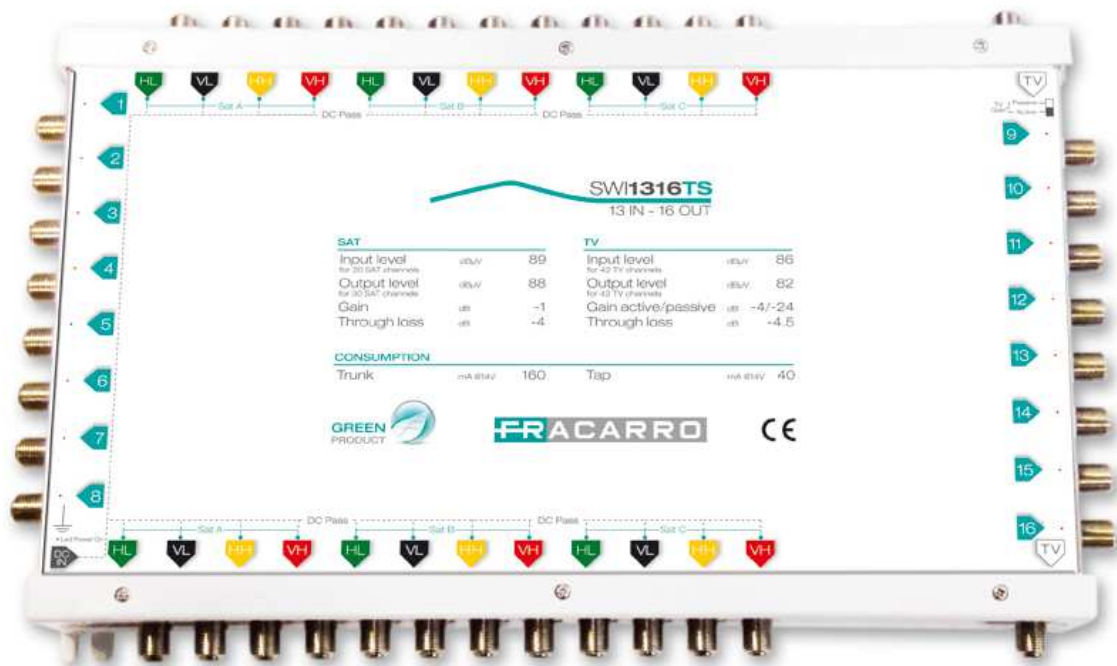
HL VL HH VH HL VL HH VH HL VL HH VH

Sat A Sat B Sat C

DC Pass DC Pass

TV

Passive Active

1 2 3 4 5 6 7 8

9 10 11 12 13 14 15 16

SWI1316TS

13 IN - 16 OUT

| SAT | | | TV | | |
|---|---|---|---|---|---|
| Input level for 20 SAT channels | dBμV | 89 | Input level for 42 TV channels | dBμV | 86 |
| Output level for 30 SAT channels | dBμV | 88 | Output level for 42 TV channels | dBμV | 82 |
| Gain | dB | -1 | Gain active/passive | dB | -4/-24 |
| Through loss | dB | -4 | Through loss | dB | -4.5 |

CONSUMPTION

| Trunk | mA @14V | 160 | Tap | mA @14V | 40 |
|---|---|---|---|---|---|

GREEN PRODUCT

FRACARRO

CE

Led Power On

DC IN

DC Pass DC Pass

Sat A Sat B Sat C

HL VL HH VH HL VL HH VH HL VL HH VH

TV